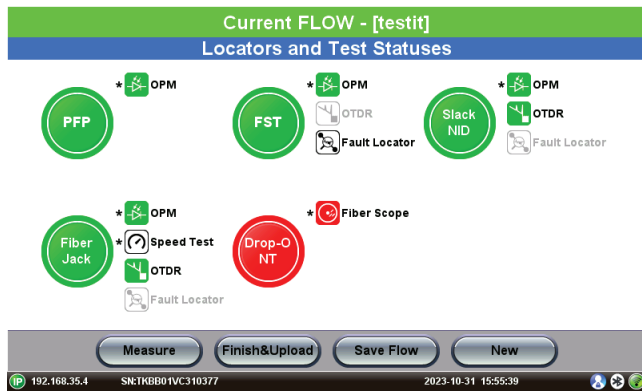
Current FLOW - [testit]

Locators and Test Statuses

PFP
* OPM

FST
* OPM
OTDR
Fault Locator

Slack NID
* OPM
OTDR
Fault Locator

Fiber Jack
* OPM
* Speed Test
OTDR
Fault Locator

Drop-ONT
* Fiber Scope

Measure
Finish&Upload
Save Flow
New

IP 192.168.35.4
SN:TKBB01VC310377
2023-10-31 15:55:39